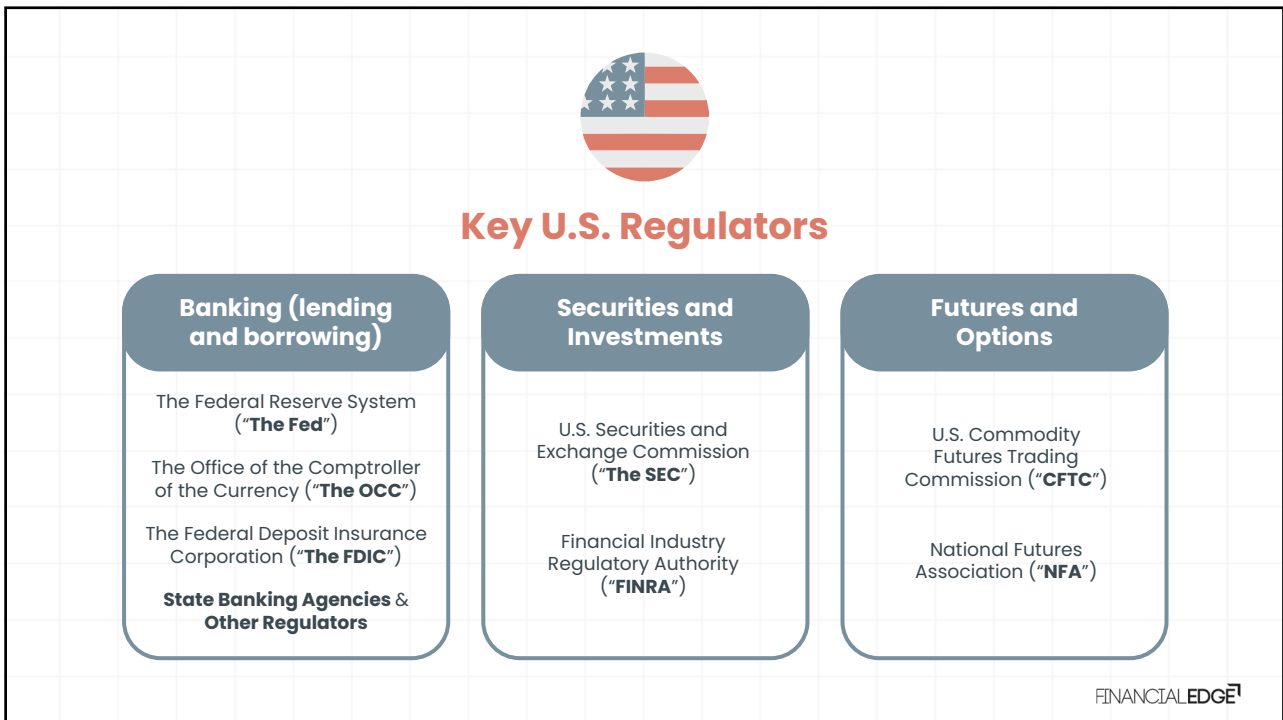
Key U.S. Regulators

Banking (lending and borrowing)

The Federal Reserve System (“The Fed”)

The Office of the Comptroller of the Currency (“The OCC”)

The Federal Deposit Insurance Corporation (“The FDIC”)

State Banking Agencies & Other Regulators

Securities and Investments

U.S. Securities and Exchange Commission (“The SEC”)

Financial Industry Regulatory Authority (“FINRA”)

Futures and Options

U.S. Commodity Futures Trading Commission (“CFTC”)

National Futures Association (“NFA”)

FINANCIALEDGE